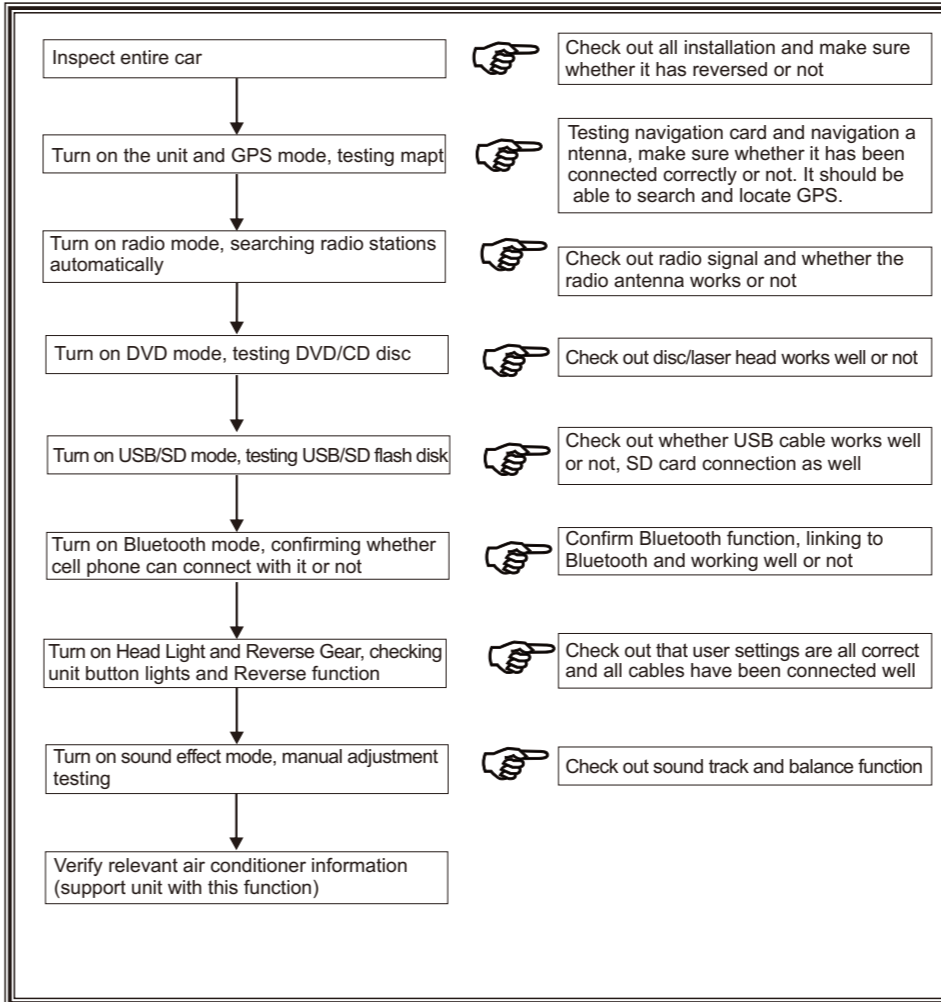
Inspect entire car

Check out all installation and make sure whether it has reversed or not

Turn on the unit and GPS mode, testing mapt

Testing navigation card and navigation a ntenna, make sure whether it has been connected correctly or not. It should be able to search and locate GPS.

Turn on radio mode, searching radio stations automatically

Check out radio signal and whether the radio antenna works or not

Turn on DVD mode, testing DVD/CD disc

Check out disc/laser head works well or not

Turn on USB/SD mode, testing USB/SD flash disk

Check out whether USB cable works well or not, SD card connection as well

Turn on Bluetooth mode, confirming whether cell phone can connect with it or not

Confirm Bluetooth function, linking to Bluetooth and working well or not

Turn on Head Light and Reverse Gear, checking unit button lights and Reverse function

Check out that user settings are all correct and all cables have been connected well

Turn on sound effect mode, manual adjustment testing

Check out sound track and balance function

Verify relevant air conditioner information (support unit with this function)